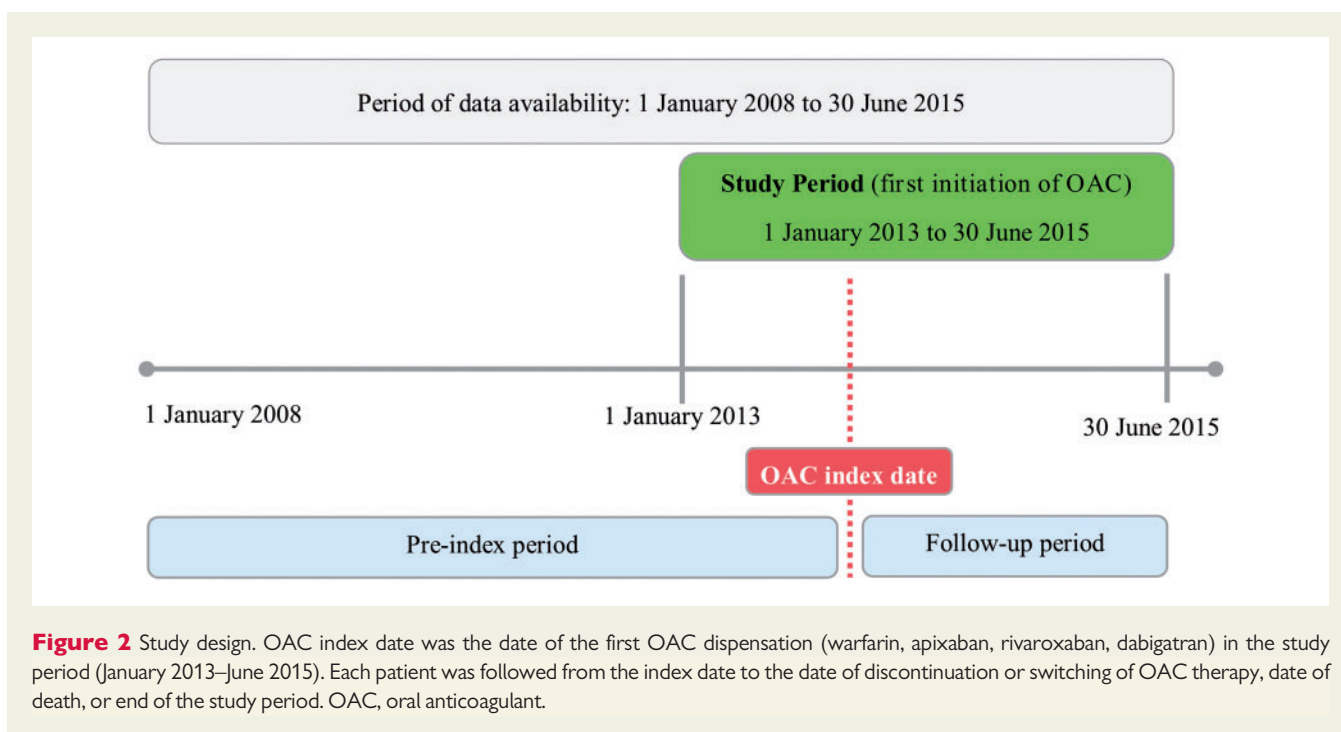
Period of data availability: 1 January 2008 to 30 June 2015

Study Period (first initiation of OAC)
1 January 2013 to 30 June 2015

1 January 2008

1 January 2013

30 June 2015

OAC index date

Pre-index period

Follow-up period

Figure 2 Study design. OAC index date was the date of the first OAC dispensation (warfarin, apixaban, rivaroxaban, dabigatran) in the study period (January 2013–June 2015). Each patient was followed from the index date to the date of discontinuation or switching of OAC therapy, date of death, or end of the study period. OAC, oral anticoagulant.